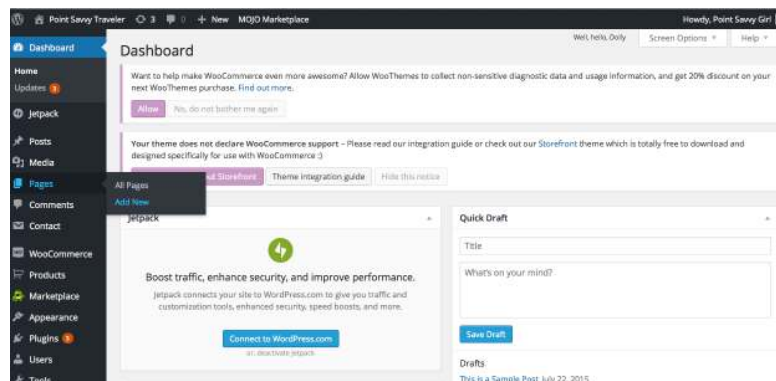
Point Savvy Traveler 3 0 + New MOJO Marketplace Howdy, Point Savvy Girl

Dashboard
Home
Updates 3
Jetpack
Posts
Media
Pages
Comments
Contact
WooCommerce
Products
Marketplace
Appearance
Plugins 3
Users
Tools

All Pages
Add New

Dashboard

Well, hello, Dolly Screen Options Help

Want to help make WooCommerce even more awesome? Allow WooThemes to collect non-sensitive diagnostic data and usage information, and get 20% discount on your next WooThemes purchase. Find out more.

Allow No, do not bother me again

Your theme does not declare WooCommerce support – Please read our integration guide or check out our Storefront theme which is totally free to download and designed specifically for use with WooCommerce :)

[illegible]ut Storefront Theme integration guide Hide this notice

Jetpack

Boost traffic, enhance security, and improve performance.

Jetpack connects your site to WordPress.com to give you traffic and customization tools, enhanced security, speed boosts, and more.

Connect to WordPress.com

or, deactivate Jetpack

Quick Draft

Title

What's on your mind?

Save Draft

Drafts

This is a Sample Post July 22, 2015